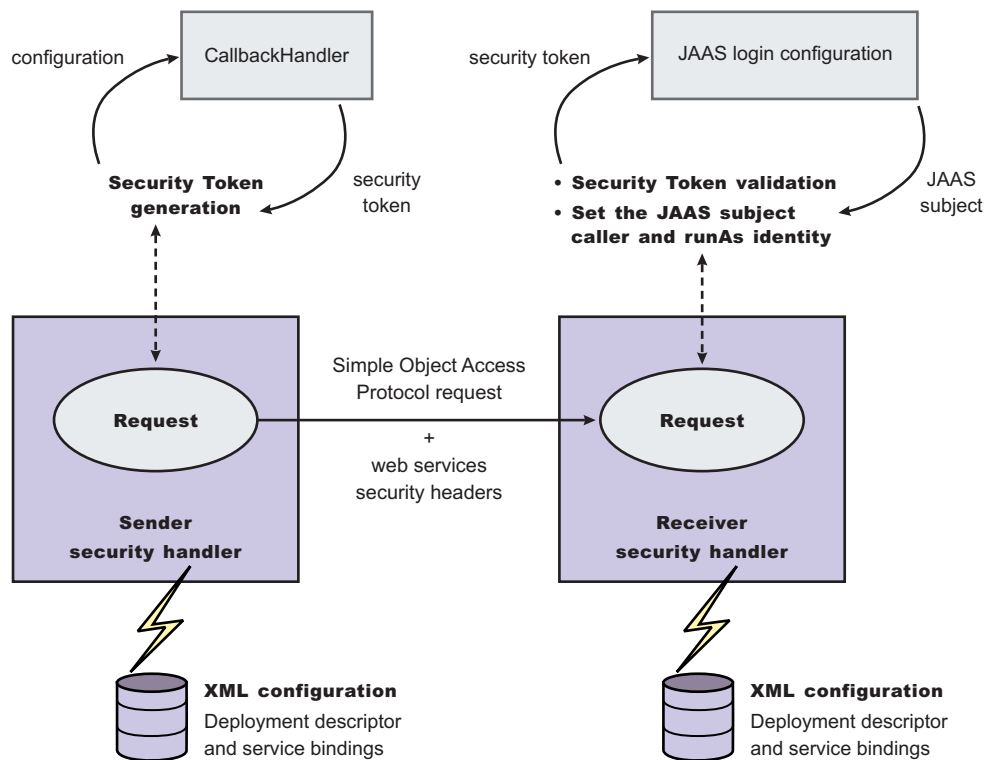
configuration

CallbackHandler

Security Token generation

security token

security token

JAAS login configuration

• Security Token validation
• Set the JAAS subject caller and runAs identity

JAAS subject

Request

Sender security handler

Simple Object Access Protocol request
+
web services security headers

Request

Receiver security handler

XML configuration
Deployment descriptor and service bindings

XML configuration
Deployment descriptor and service bindings